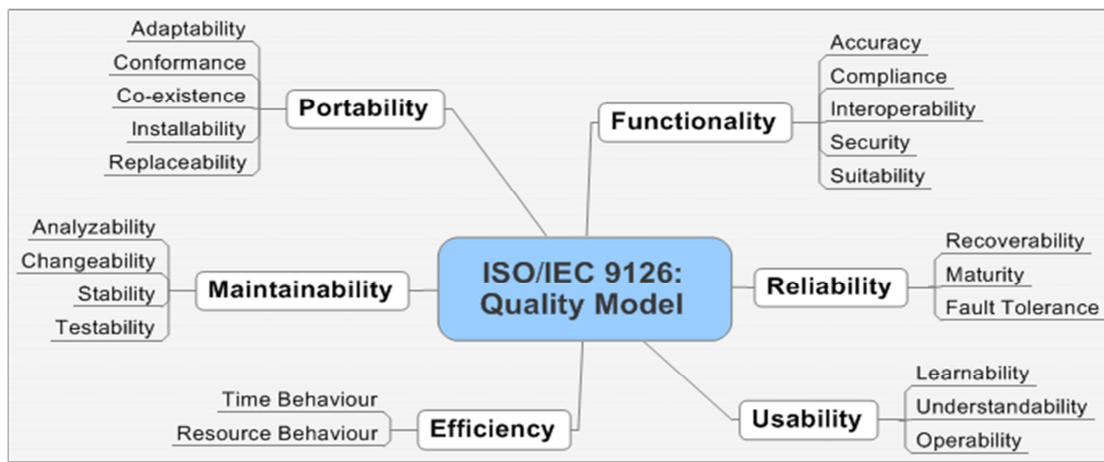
ISO/IEC 9126: Quality Model

Portability
Adaptability
Conformance
Co-existence
Installability
Replaceability

Functionality
Accuracy
Compliance
Interoperability
Security
Suitability

Maintainability
Analyzability
Changeability
Stability
Testability

Reliability
Recoverability
Maturity
Fault Tolerance

Efficiency
Time Behaviour
Resource Behaviour

Usability
Learnability
Understandability
Operability